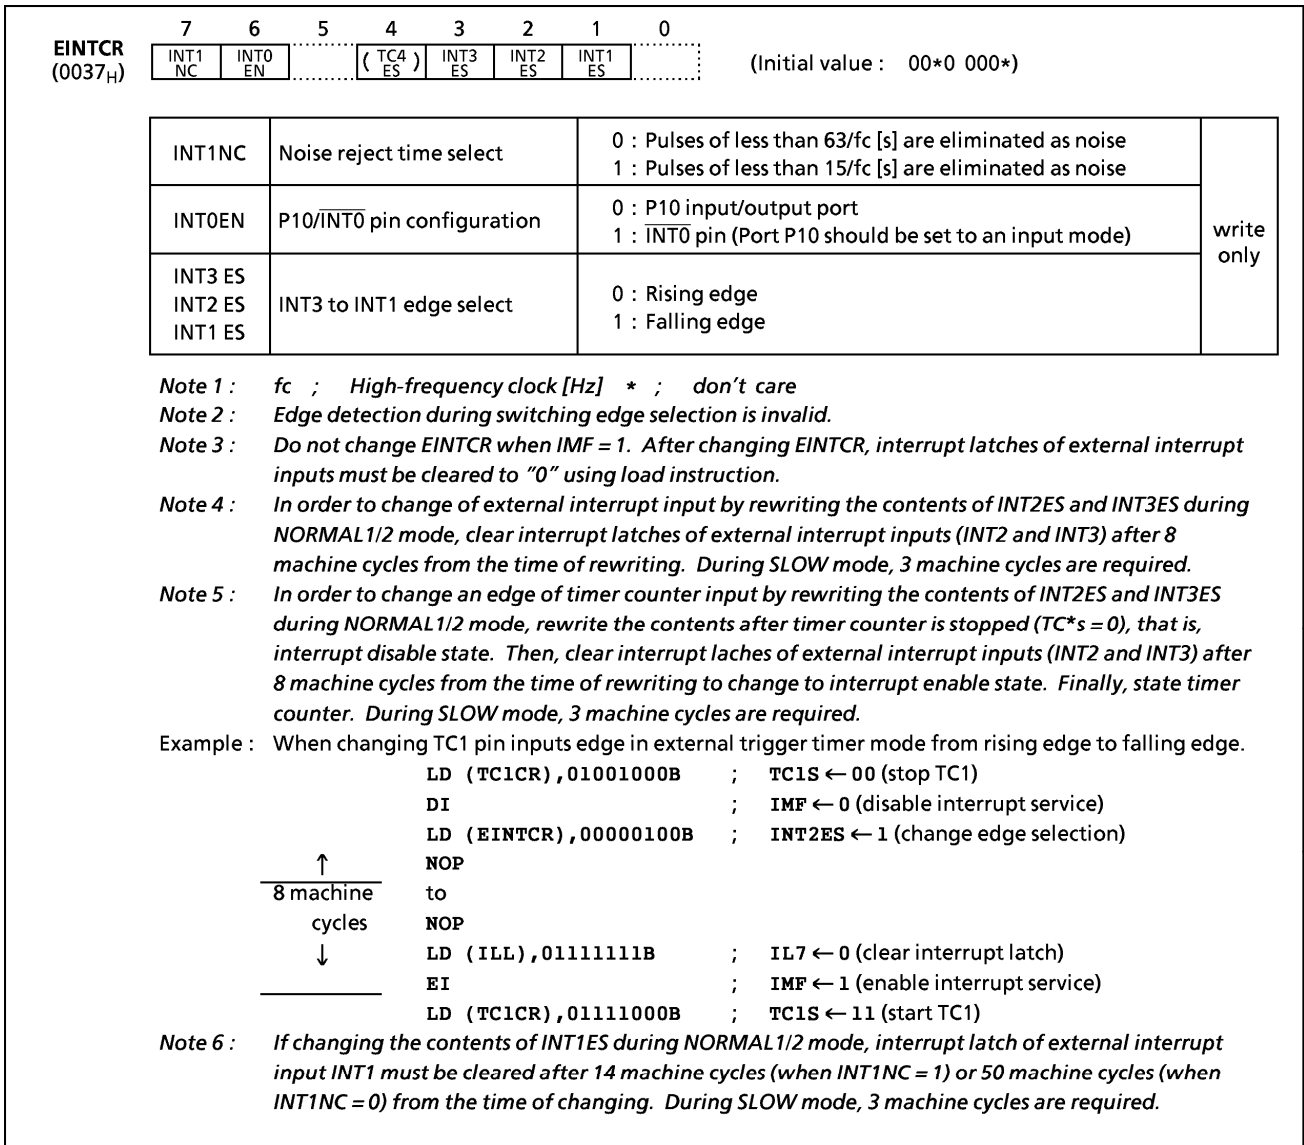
EINTCR
($0037_H$)

| 7 | 6 | 5 | 4 | 3 | 2 | 1 | 0 |
|---|---|---|---|---|---|---|---|
| INT1 NC | INT0 EN | | ( TC4 ES ) | INT3 ES | INT2 ES | INT1 ES | |

(Initial value : 00*0 000*)

| INT1NC | Noise reject time select | 0 : Pulses of less than 63/fc [s] are eliminated as noise<br>1 : Pulses of less than 15/fc [s] are eliminated as noise | write only |
|---|---|---|---|
| INT0EN | P10/$\overline{INT0}$ pin configuration | 0 : P10 input/output port<br>1 : $\overline{INT0}$ pin (Port P10 should be set to an input mode) | |
| INT3 ES<br>INT2 ES<br>INT1 ES | INT3 to INT1 edge select | 0 : Rising edge<br>1 : Falling edge | |

Note 1 : fc ; High-frequency clock [Hz] * ; don't care
Note 2 : Edge detection during switching edge selection is invalid.
Note 3 : Do not change EINTCR when IMF = 1. After changing EINTCR, interrupt latches of external interrupt inputs must be cleared to "0" using load instruction.
Note 4 : In order to change of external interrupt input by rewriting the contents of INT2ES and INT3ES during NORMAL1/2 mode, clear interrupt latches of external interrupt inputs (INT2 and INT3) after 8 machine cycles from the time of rewriting. During SLOW mode, 3 machine cycles are required.
Note 5 : In order to change an edge of timer counter input by rewriting the contents of INT2ES and INT3ES during NORMAL1/2 mode, rewrite the contents after timer counter is stopped (TC*s = 0), that is, interrupt disable state. Then, clear interrupt laches of external interrupt inputs (INT2 and INT3) after 8 machine cycles from the time of rewriting to change to interrupt enable state. Finally, state timer counter. During SLOW mode, 3 machine cycles are required.
Example : When changing TC1 pin inputs edge in external trigger timer mode from rising edge to falling edge.
LD (TC1CR),01001000B ; TC1S ← 00 (stop TC1)
DI ; IMF ← 0 (disable interrupt service)
LD (EINTCR),00000100B ; INT2ES ← 1 (change edge selection)
↑ NOP
8 machine cycles to
NOP
↓ LD (ILL),01111111B ; IL7 ← 0 (clear interrupt latch)
EI ; IMF ← 1 (enable interrupt service)
LD (TC1CR),01111000B ; TC1S ← 11 (start TC1)
Note 6 : If changing the contents of INT1ES during NORMAL1/2 mode, interrupt latch of external interrupt input INT1 must be cleared after 14 machine cycles (when INT1NC = 1) or 50 machine cycles (when INT1NC = 0) from the time of changing. During SLOW mode, 3 machine cycles are required.